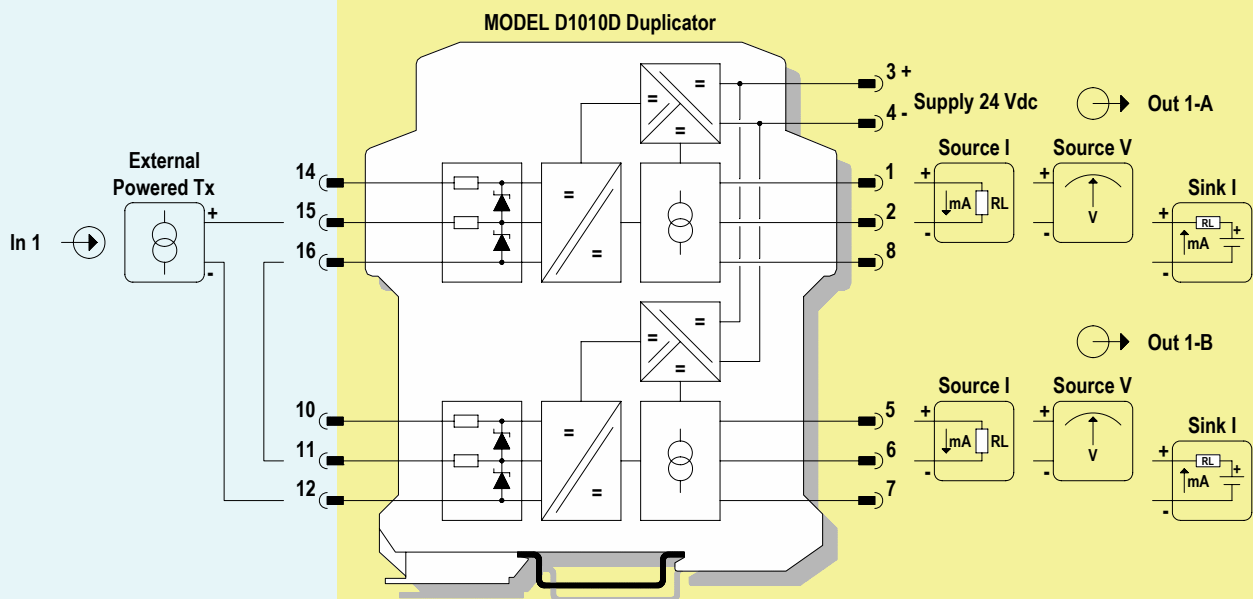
MODEL D1010D Duplicator

3 +
4 -
Supply 24 Vdc

Out 1-A

External Powered Tx

In 1

+
-

14
15
16

=
=
=
=
=

1
2
8

Source I
+
mA
RL
-

Source V
+
V
-

Sink I
+
RL
mA
+
-

Out 1-B

10
11
12

=
=
=
=
=

5
6
7

Source I
+
mA
RL
-

Source V
+
V
-

Sink I
+
RL
mA
+
-